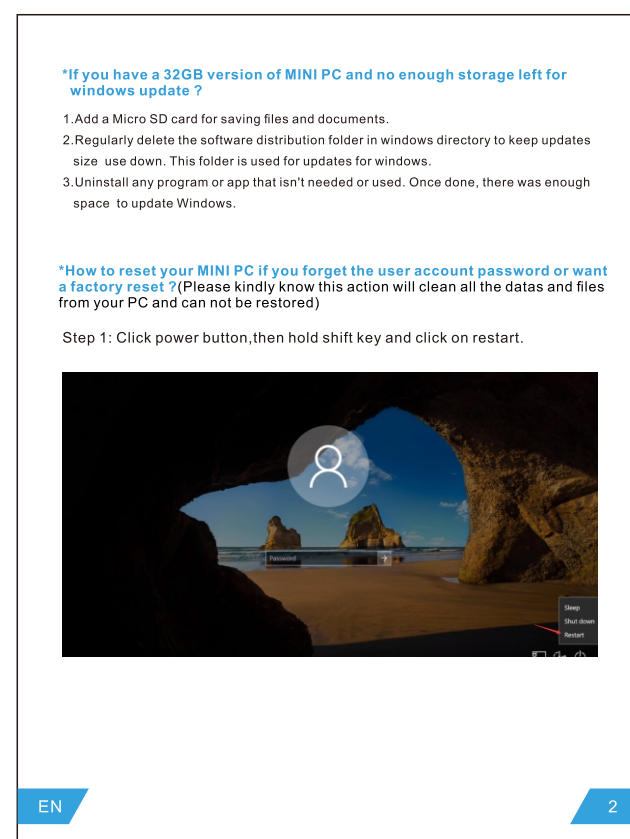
*If you have a 32GB version of MINI PC and no enough storage left for windows update ?

1.Add a Micro SD card for saving files and documents.

2.Regularly delete the software distribution folder in windows directory to keep updates size use down. This folder is used for updates for windows.

3.Uninstall any program or app that isn't needed or used. Once done, there was enough space to update Windows.

*How to reset your MINI PC if you forget the user account password or want a factory reset ?(Please kindly know this action will clean all the datas and files from your PC and can not be restored)

Step 1: Click power button,then hold shift key and click on restart.

Password

Sleep
Shut down
Restart

EN

2